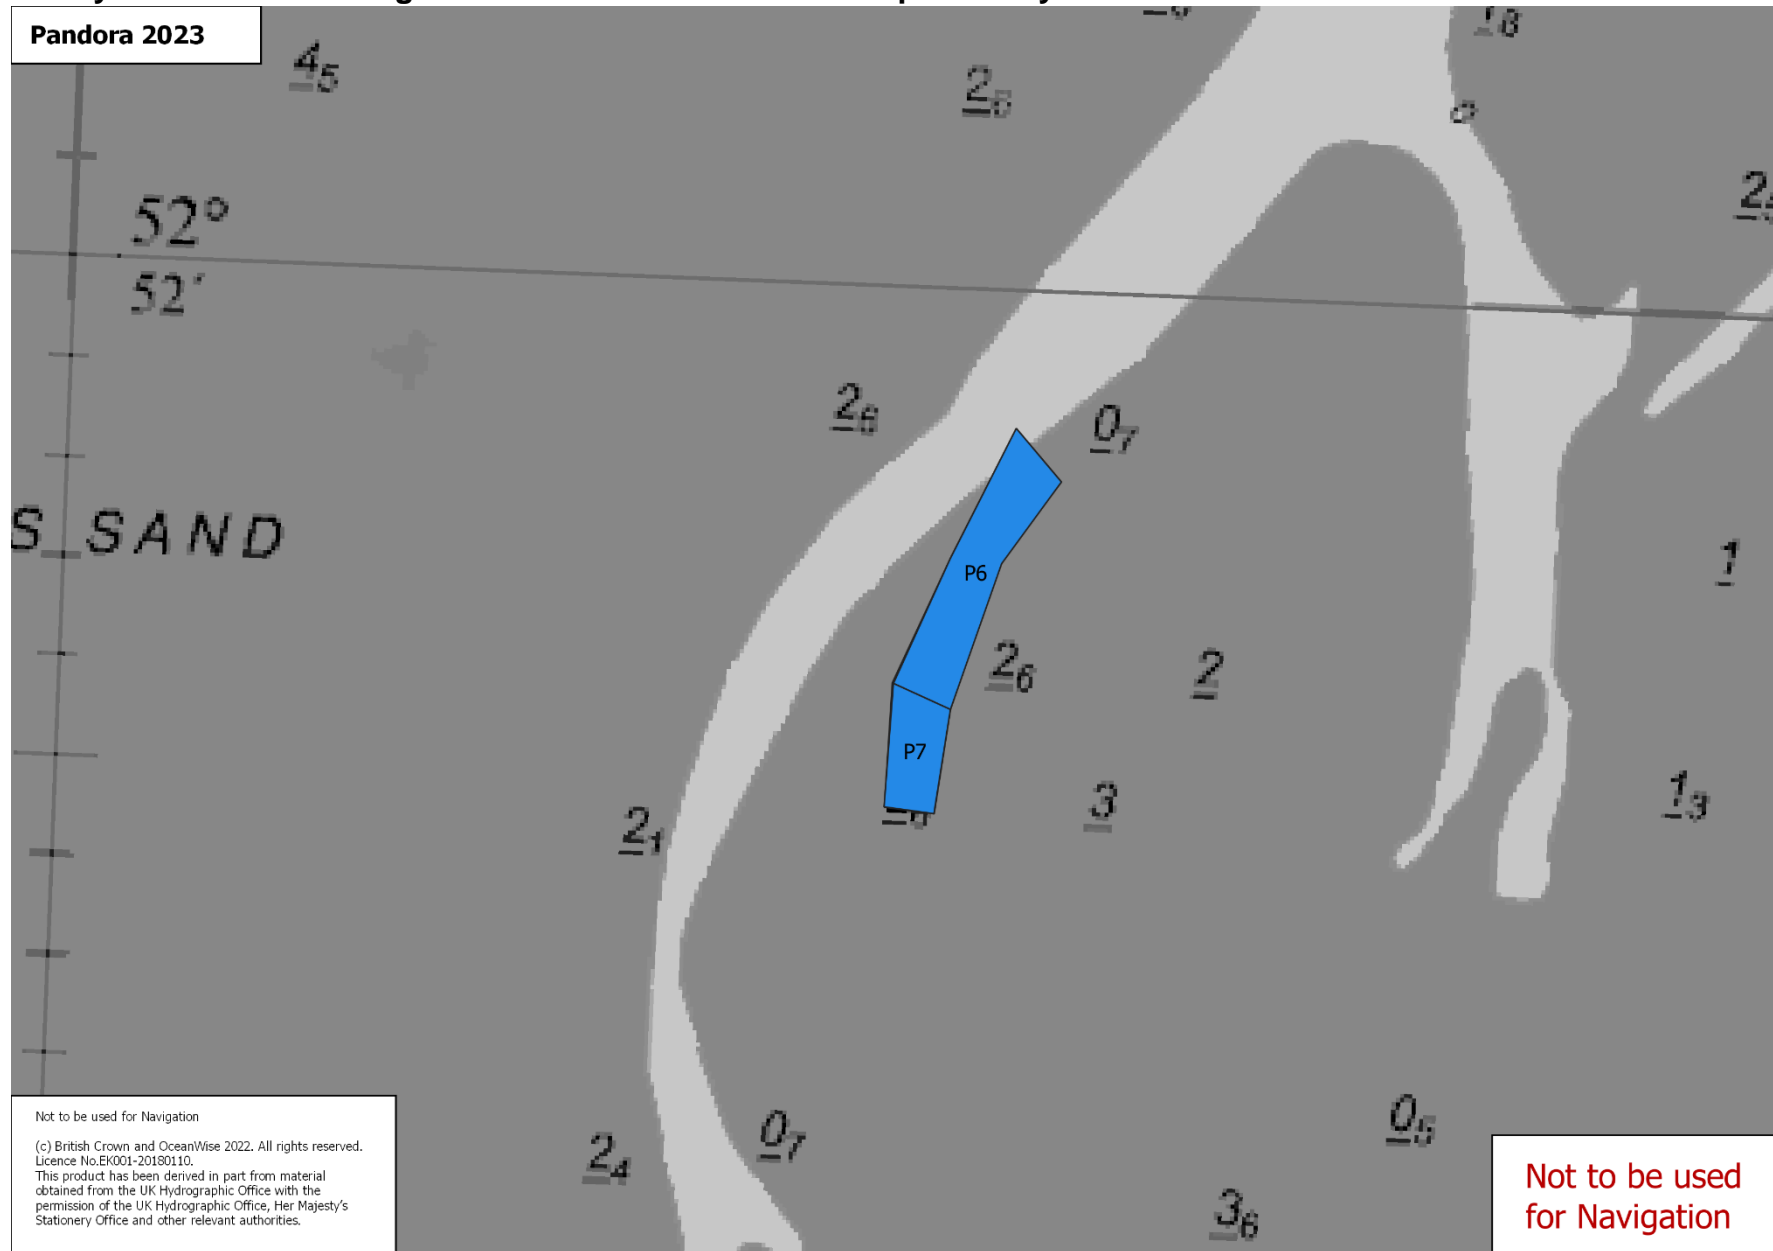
Pandora 2023

$4_5$

$2_8$

$1_8$

52°
52′

$2$

$2_8$

$0_7$

S SAND

P6

P7

$2_6$

$2$

$1$

$2_1$

$3$

$1_3$

Not to be used for Navigation

(c) British Crown and OceanWise 2022. All rights reserved. Licence No.EK001-20180110.
This product has been derived in part from material obtained from the UK Hydrographic Office with the permission of the UK Hydrographic Office, Her Majesty's Stationery Office and other relevant authorities.

$2_4$

$0_7$

$0_5$

$3_6$

Not to be used for Navigation